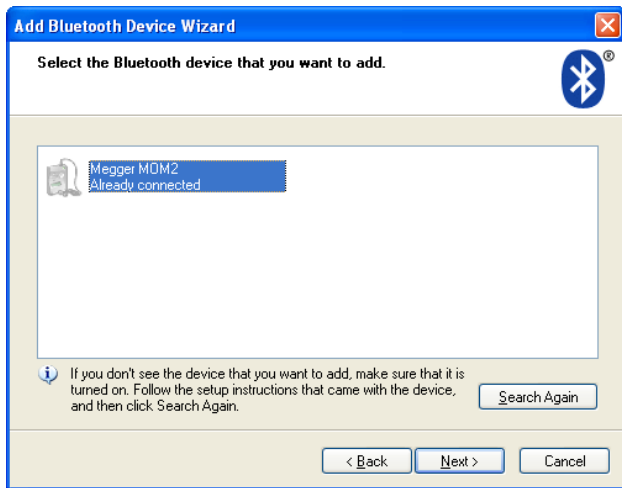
Add Bluetooth Device Wizard

Select the Bluetooth device that you want to add.

®

Megger MOM2
Already connected

If you don't see the device that you want to add, make sure that it is turned on. Follow the setup instructions that came with the device, and then click Search Again.

Search Again

< Back

Next >

Cancel